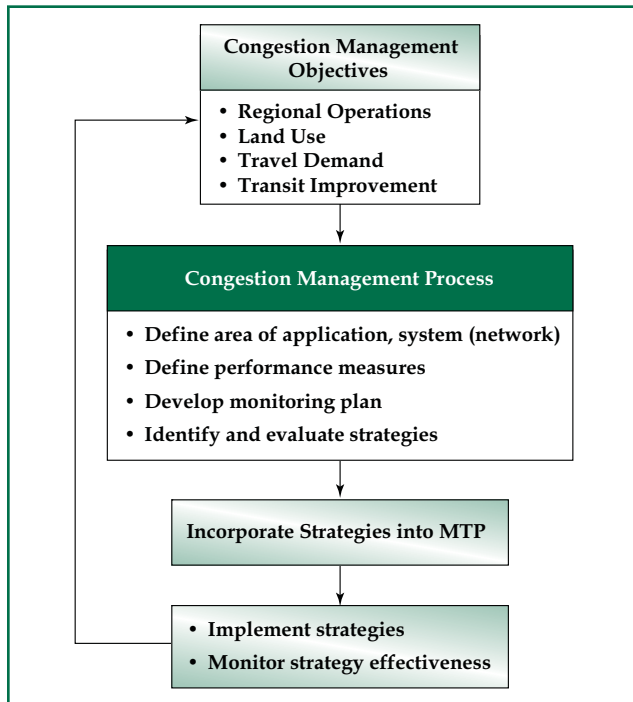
Congestion Management Objectives

- Regional Operations
- Land Use
- Travel Demand
- Transit Improvement

Congestion Management Process

- Define area of application, system (network)
- Define performance measures
- Develop monitoring plan
- Identify and evaluate strategies

Incorporate Strategies into MTP

- Implement strategies
- Monitor strategy effectiveness